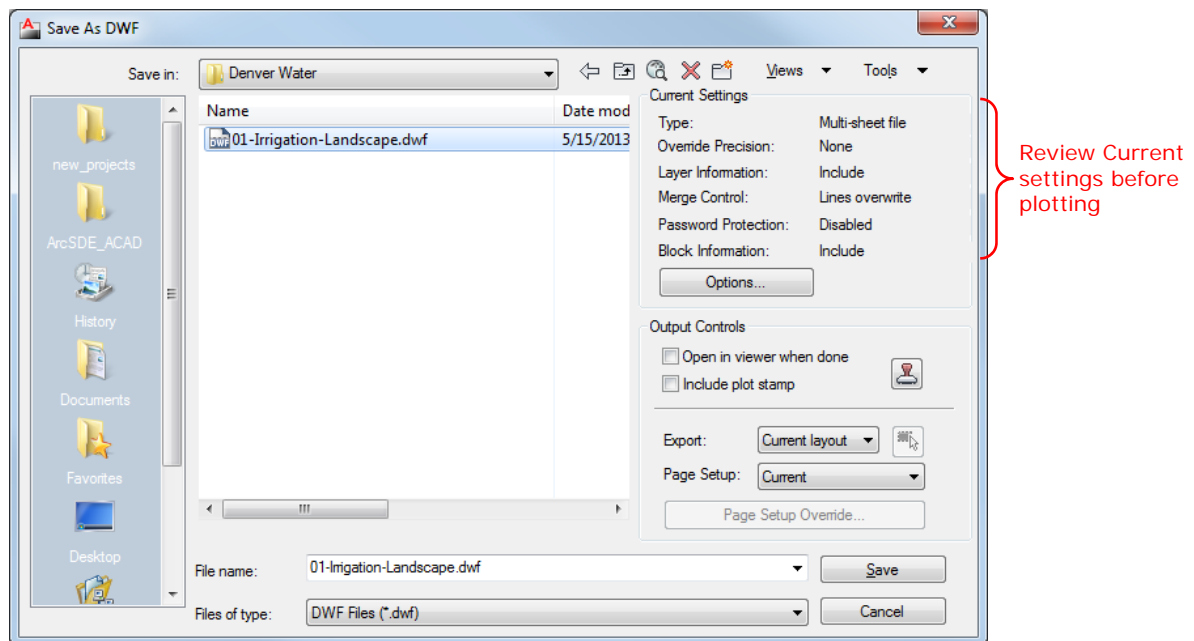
Save As DWF

Save in: Denver Water

Views Tools

new_projects
ArcSDE_ACAD
History
Documents
Favorites
Desktop

| Name | Date mod |
|---|---|
| 01-Irrigation-Landscape.dwf | 5/15/2013 |

Current Settings

| | |
|---|---|
| Type: | Multi-sheet file |
| Override Precision: | None |
| Layer Information: | Include |
| Merge Control: | Lines overwrite |
| Password Protection: | Disabled |
| Block Information: | Include |

Options...

Output Controls

Open in viewer when done
Include plot stamp

Export: Current layout
Page Setup: Current
Page Setup Override...

File name: 01-Irrigation-Landscape.dwf
Files of type: DWF Files (*.dwf)

Save
Cancel

Review Current settings before plotting